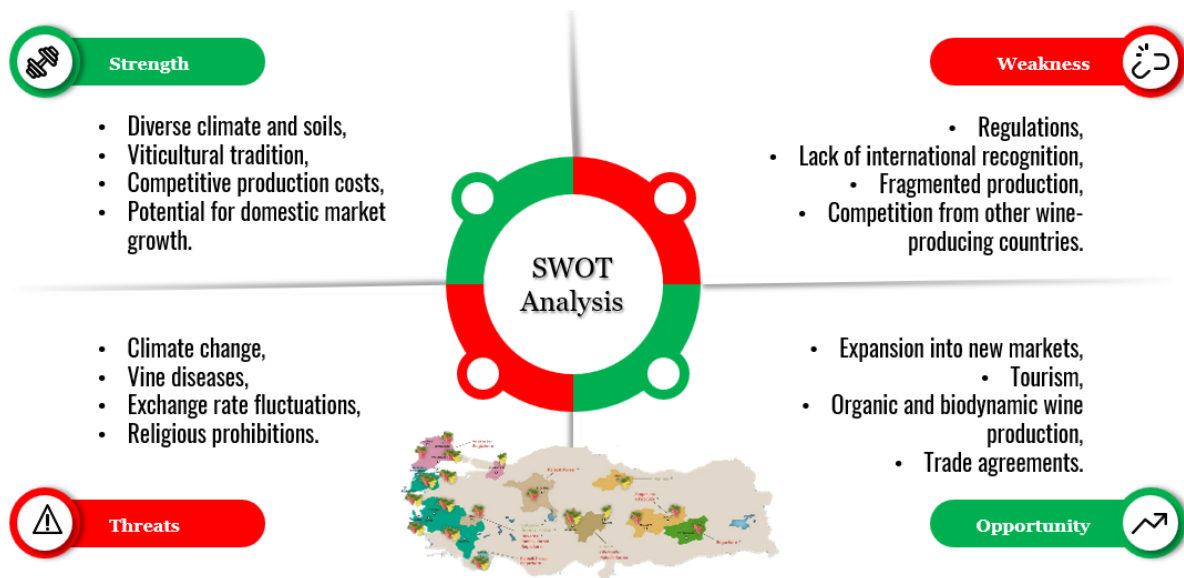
Strength

- Diverse climate and soils,
- Viticultural tradition,
- Competitive production costs,
- Potential for domestic market growth.

Weakness

- Regulations,
- Lack of international recognition,
- Fragmented production,
- Competition from other wine-producing countries.

SWOT Analysis

- Climate change,
- Vine diseases,
- Exchange rate fluctuations,
- Religious prohibitions.

- Expansion into new markets,
- Tourism,
- Organic and biodynamic wine production,
- Trade agreements.

Threats

Opportunity